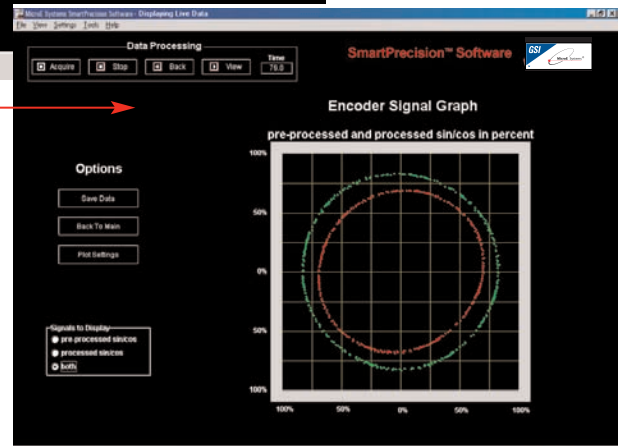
MicroE Systems SmartPrecision Software - Displaying Live Data
File View Settings Tools Help

Data Processing
Acquire
Stop
Back
View
Time
76.0

SmartPrecision™ Software

GSI
MicroE Systems

Encoder Signal Graph

pre-processed and processed sin/cos in percent

Options

Save Data

Back To Main

Plot Settings

Signals to Display
pre-processed sin/cos
processed sin/cos
both

100%
50%
0%
50%
100%

100%
50%
0%
50%
100%